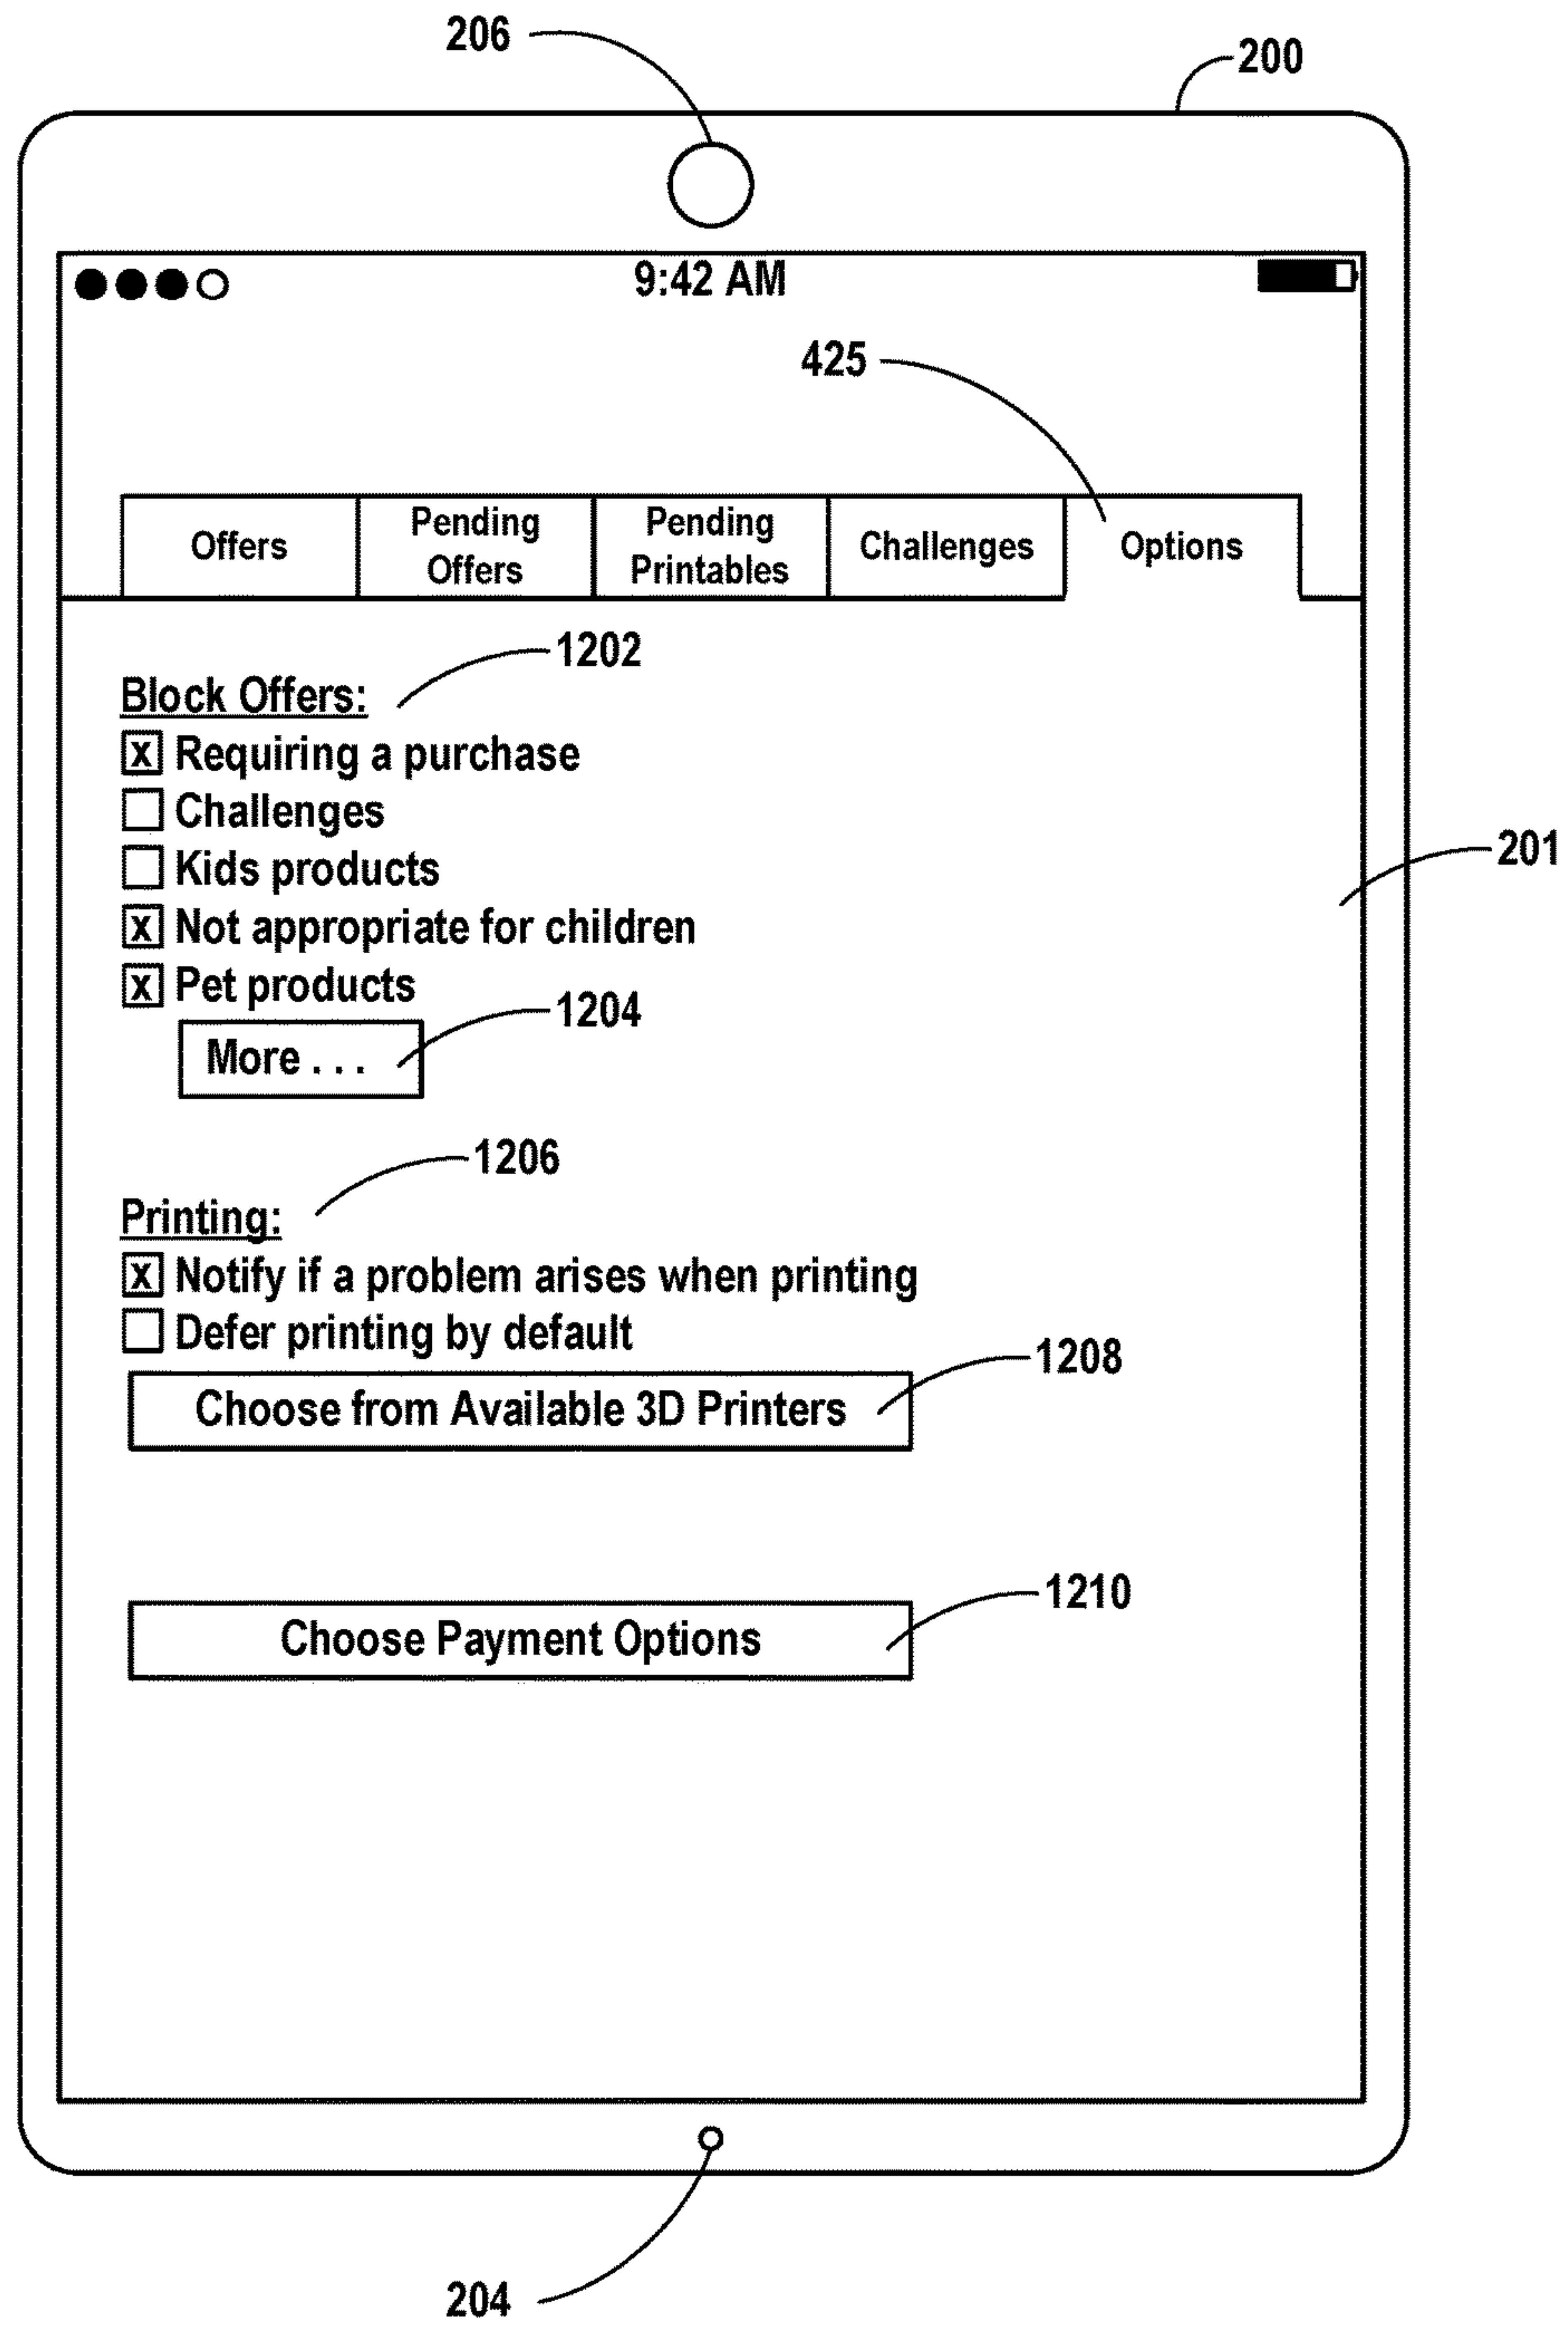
206

200

9:42 AM

425

| Offers | Pending Offers | Pending Printables | Challenges | Options |
|---|---|---|---|---|

1202

Block Offers:
☒ Requiring a purchase
☐ Challenges
☐ Kids products
☒ Not appropriate for children
☒ Pet products

201

1204

More . . .

1206

Printing:
☒ Notify if a problem arises when printing
☐ Defer printing by default

1208

Choose from Available 3D Printers

1210

Choose Payment Options

204